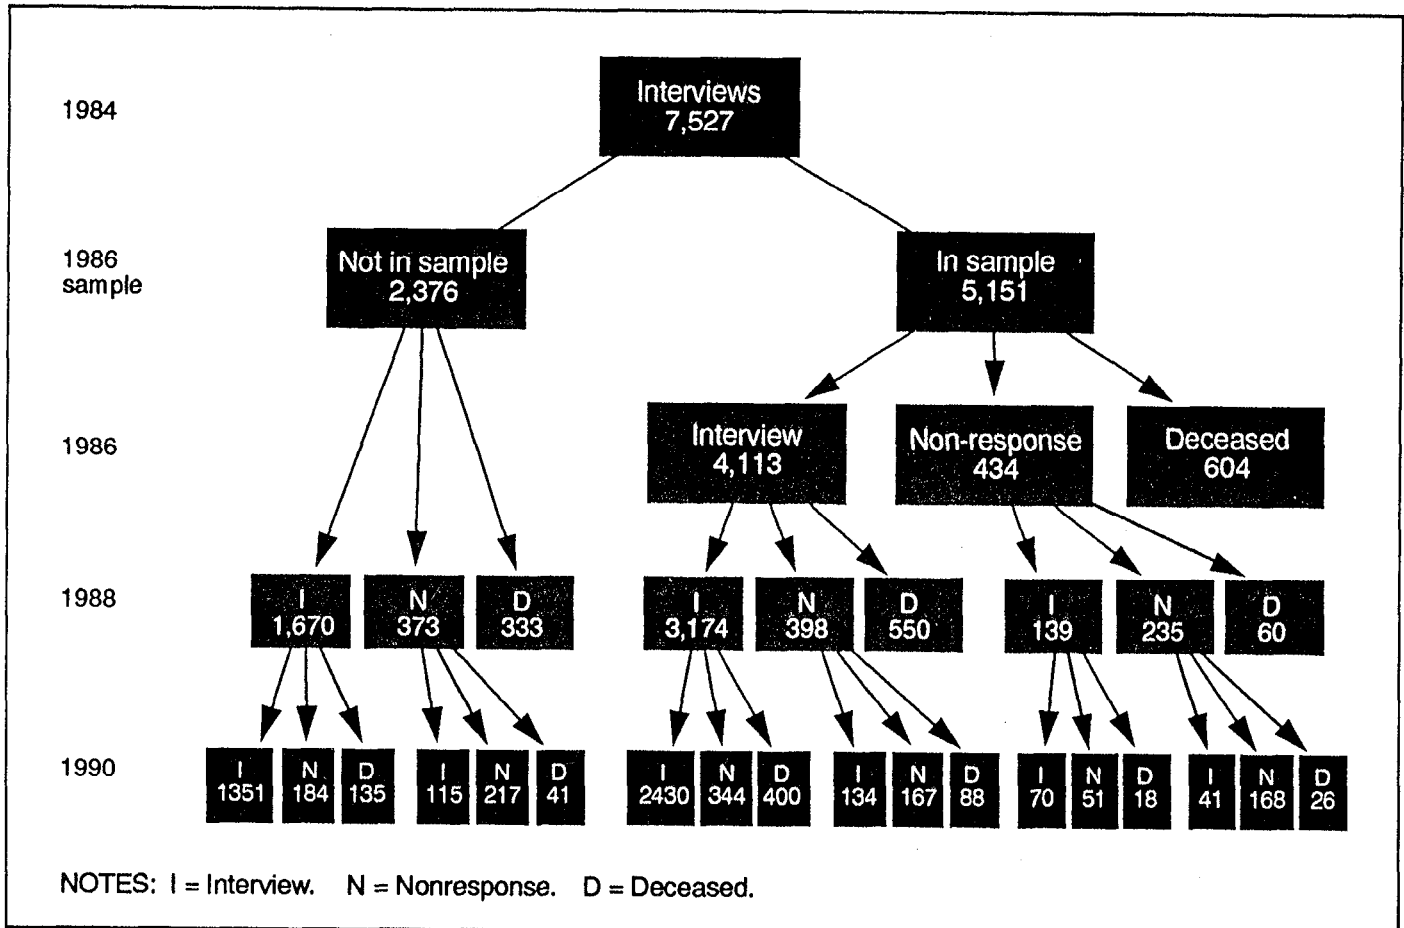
1984

Interviews
7,527

1986
sample

Not in sample
2,376

In sample
5,151

1986

Interview
4,113

Non-response
434

Deceased
604

1988

I
1,670

N
373

D
333

I
3,174

N
398

D
550

I
139

N
235

D
60

1990

I
1351

N
184

D
135

I
115

N
217

D
41

I
2430

N
344

D
400

I
134

N
167

D
88

I
70

N
51

D
18

I
41

N
168

D
26

NOTES: I = Interview. N = Nonresponse. D = Deceased.